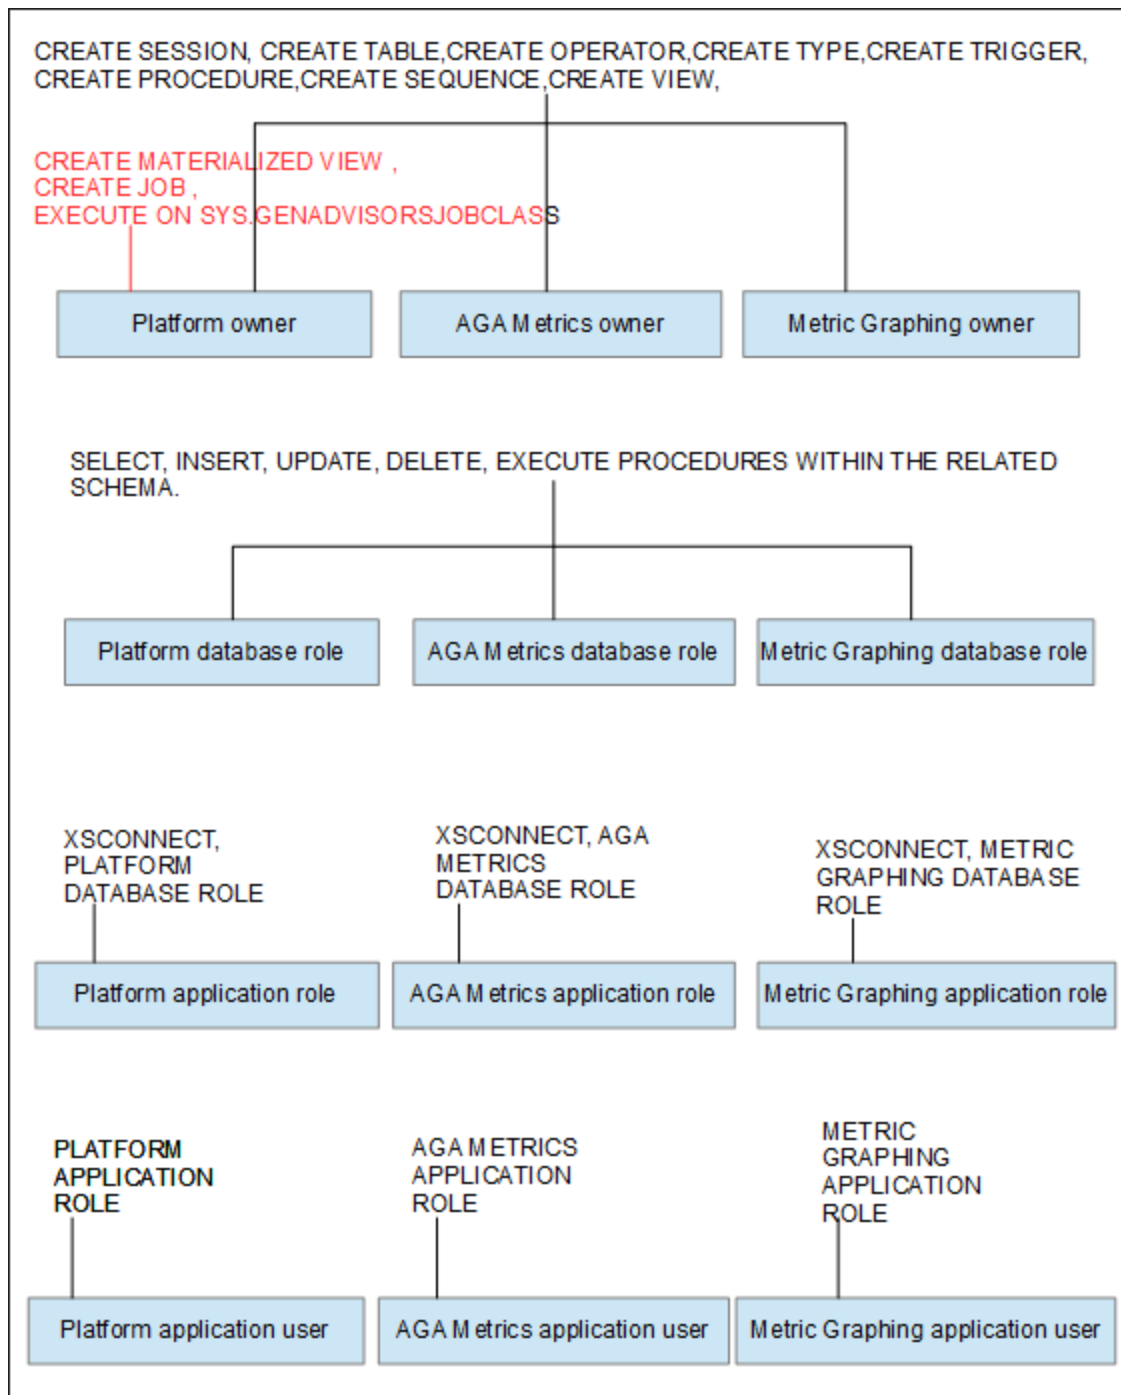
CREATE SESSION, CREATE TABLE,CREATE OPERATOR,CREATE TYPE,CREATE TRIGGER, CREATE PROCEDURE,CREATE SEQUENCE,CREATE VIEW,

CREATE MATERIALIZED VIEW ,
CREATE JOB ,
EXECUTE ON SYS.GENADVISORSJOBCLASS

Platform owner

AGA Metrics owner

Metric Graphing owner

SELECT, INSERT, UPDATE, DELETE, EXECUTE PROCEDURES WITHIN THE RELATED SCHEMA.

Platform database role

AGA Metrics database role

Metric Graphing database role

XSCONNECT, PLATFORM DATABASE ROLE

XSCONNECT, AGA METRICS DATABASE ROLE

XSCONNECT, METRIC GRAPHING DATABASE ROLE

Platform application role

AGA Metrics application role

Metric Graphing application role

PLATFORM APPLICATION ROLE

AGA METRICS APPLICATION ROLE

METRIC GRAPHING APPLICATION ROLE

Platform application user

AGA Metrics application user

Metric Graphing application user